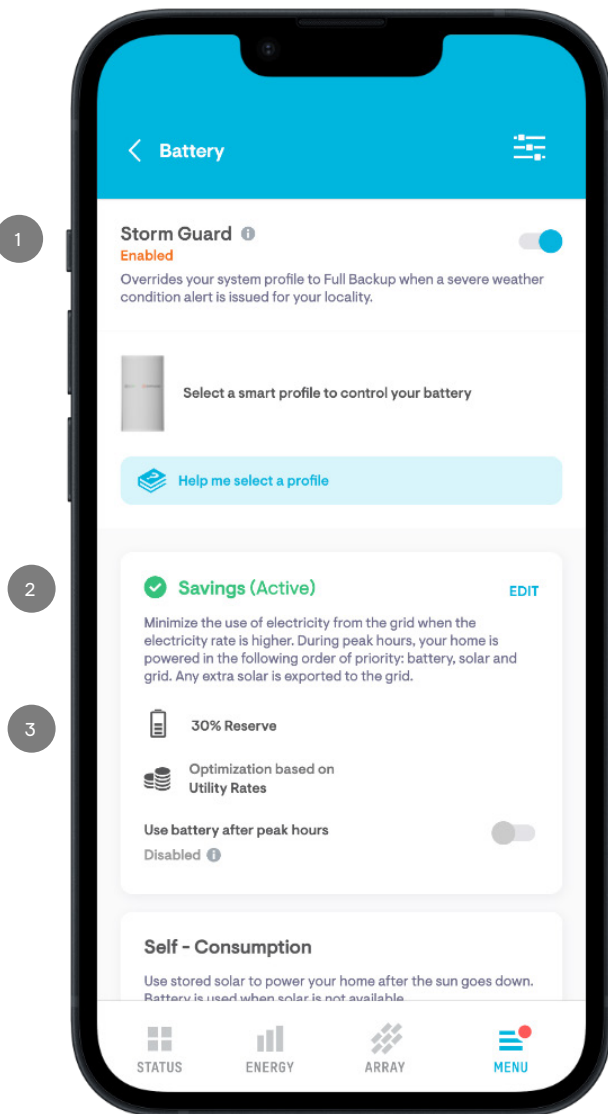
Battery

1

Storm Guard
Enabled
Overrides your system profile to Full Backup when a severe weather condition alert is issued for your locality.

Select a smart profile to control your battery

Help me select a profile

2

Savings (Active)
EDIT

Minimize the use of electricity from the grid when the electricity rate is higher. During peak hours, your home is powered in the following order of priority: battery, solar and grid. Any extra solar is exported to the grid.

3

30% Reserve

Optimization based on
Utility Rates

Use battery after peak hours
Disabled

Self - Consumption
Use stored solar to power your home after the sun goes down. Battery is used when solar is not available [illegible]

STATUS
ENERGY
ARRAY
MENU